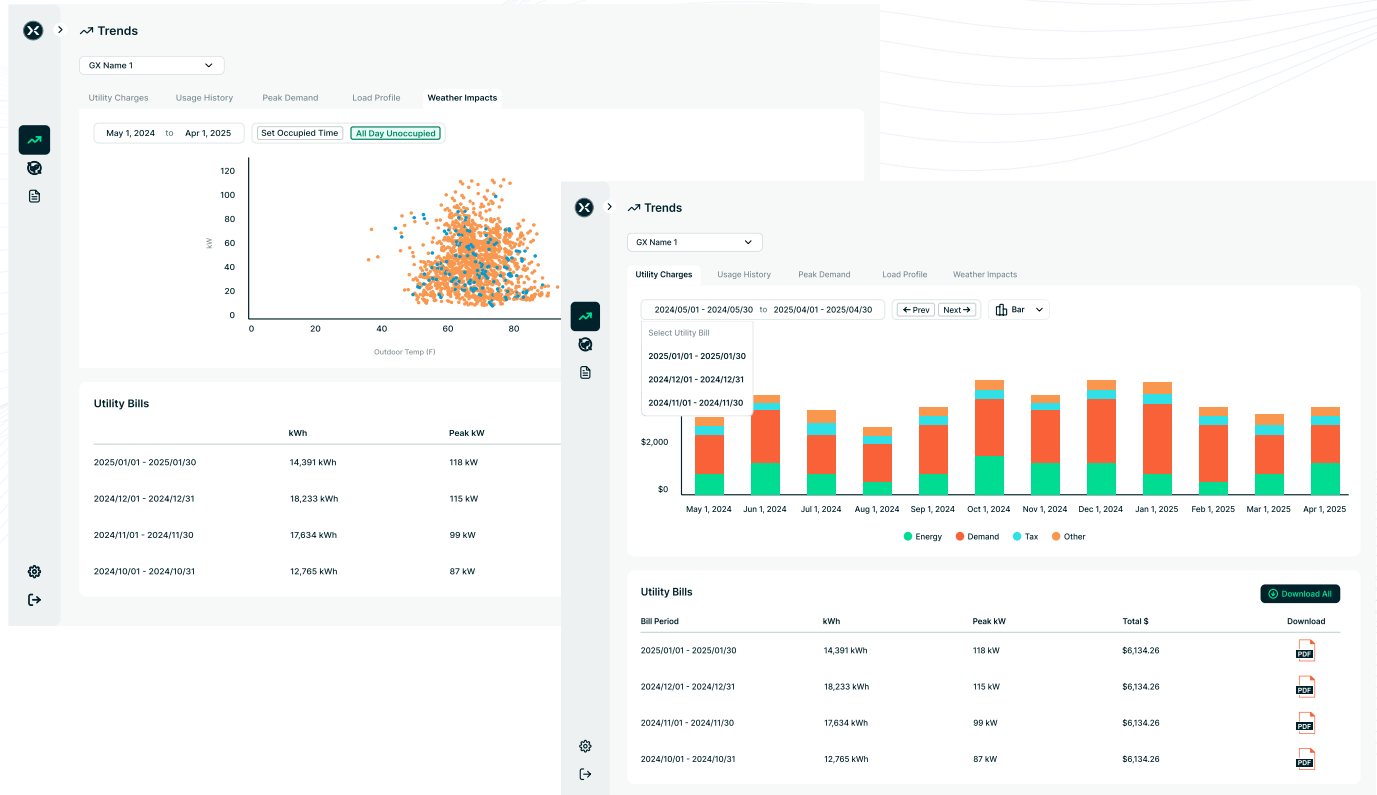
Trends

GX Name 1

Utility Charges Usage History Peak Demand Load Profile Weather Impacts

May 1, 2024 to Apr 1, 2025 Set Occupied Time All Day Unoccupied

kW

120
100
80
60
40
20
0

0 20 40 60 80

Outdoor Temp (F)

Utility Bills

| | kWh | Peak kW |
|---|---|---|
| 2025/01/01 - 2025/01/30 | 14,391 kWh | 118 kW |
| 2024/12/01 - 2024/12/31 | 18,233 kWh | 115 kW |
| 2024/11/01 - 2024/11/30 | 17,634 kWh | 99 kW |
| 2024/10/01 - 2024/10/31 | 12,765 kWh | 87 kW |

Trends

GX Name 1

Utility Charges Usage History Peak Demand Load Profile Weather Impacts

2024/05/01 - 2024/05/30 to 2025/04/01 - 2025/04/30 ← Prev Next → Bar

Select Utility Bill
2025/01/01 - 2025/01/30
2024/12/01 - 2024/12/31
2024/11/01 - 2024/11/30

$2,000
$0

May 1, 2024 Jun 1, 2024 Jul 1, 2024 Aug 1, 2024 Sep 1, 2024 Oct 1, 2024 Nov 1, 2024 Dec 1, 2024 Jan 1, 2025 Feb 1, 2025 Mar 1, 2025 Apr 1, 2025

Energy Demand Tax Other

Utility Bills

Download All

| Bill Period | kWh | Peak kW | Total $ | Download |
|---|---|---|---|---|
| 2025/01/01 - 2025/01/30 | 14,391 kWh | 118 kW | $6,134.26 | PDF |
| 2024/12/01 - 2024/12/31 | 18,233 kWh | 115 kW | $6,134.26 | PDF |
| 2024/11/01 - 2024/11/30 | 17,634 kWh | 99 kW | $6,134.26 | PDF |
| 2024/10/01 - 2024/10/31 | 12,765 kWh | 87 kW | $6,134.26 | PDF |